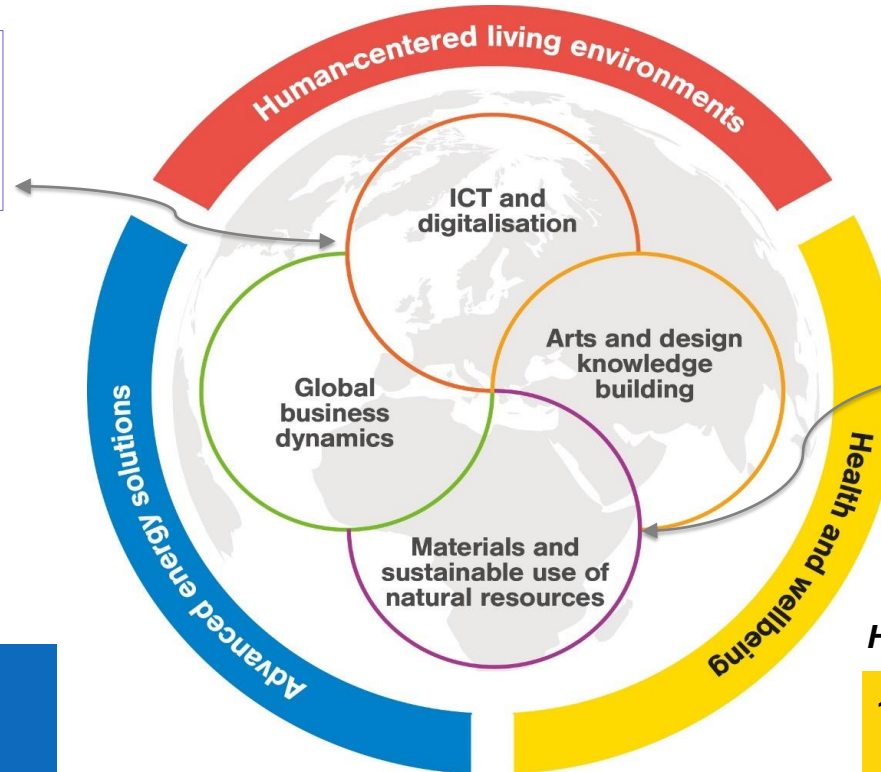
Human-centered living environments

ICT and digitalisation

Arts and design knowledge building

Global business dynamics

Materials and sustainable use of natural resources

Advanced energy solutions

Health and wellbeing

H